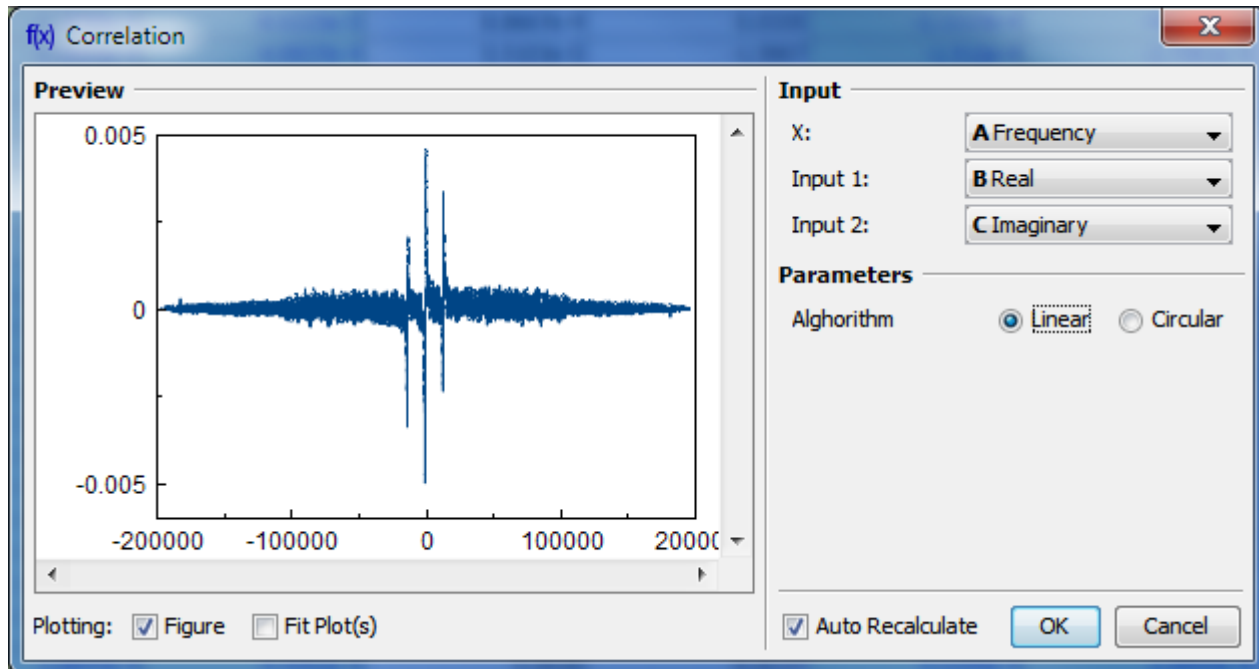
f(x) Correlation

Preview

0.005

0

-0.005

-200000 -100000 0 100000 20000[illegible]

Plotting: Figure Fit Plot(s)

Input

X: A Frequency

Input 1: B Real

Input 2: C Imaginary

Parameters

Alghorithm Linear Circular

Auto Recalculate OK Cancel